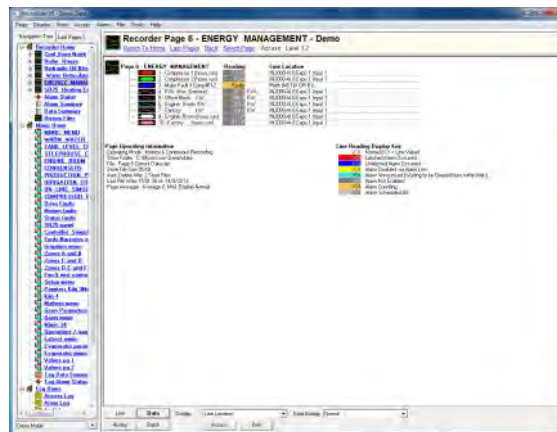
Recorder Page 6 - ENERGY MANAGEMENT - Demo

Return To Home Last Page Back Select Page Access Level 12

Page 6 ENERGY MANAGEMENT

Reading

Line Location

Page Operating Information

Line Reading Display Key

Navigation Tree

Last Pages

Recorder Home

Alarm Status

Alarm Summary

Data Summary

Return Files

Home

Log Items

Access Log

Alarm Log

Line

Data

Display

Line Location

Line Display

Normal

Setup

Back

Access

Exit

Demo Mode

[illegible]